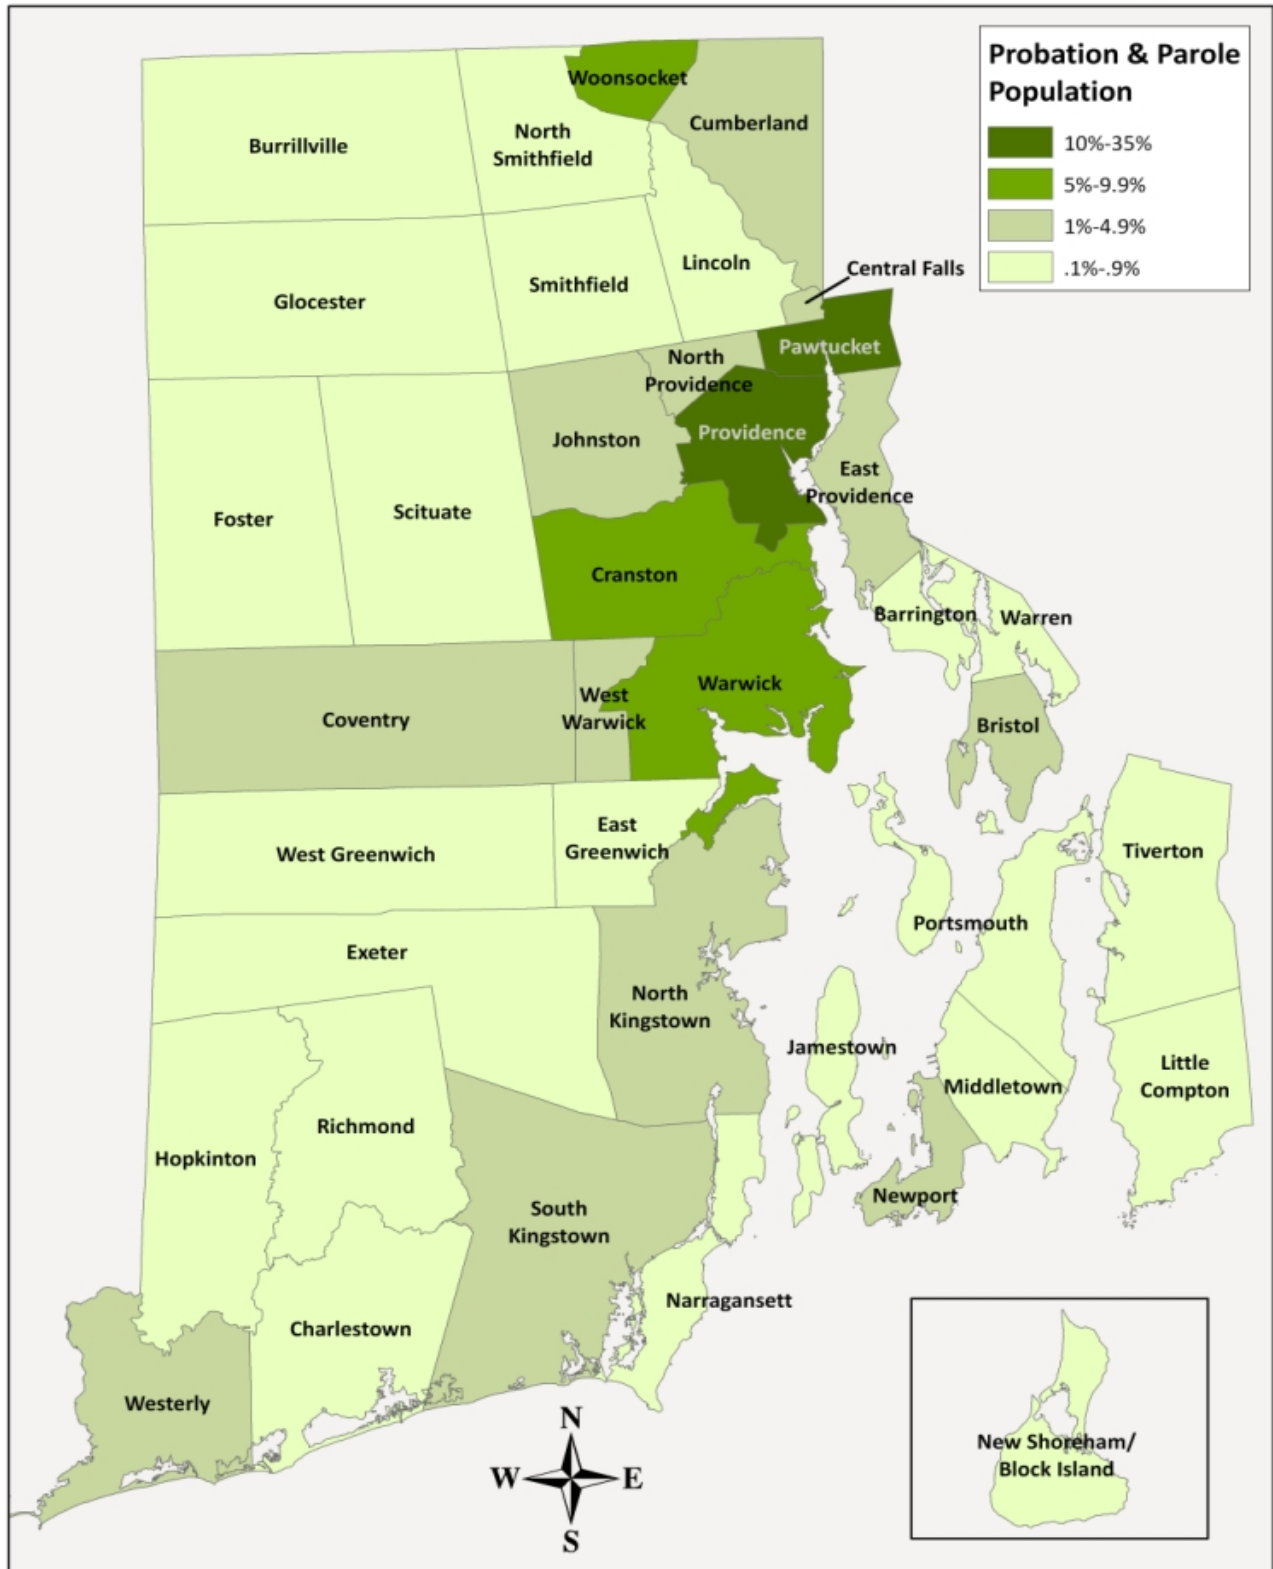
Probation & Parole Population

10%-35%
5%-9.9%
1%-4.9%
.1%-.9%

Woonsocket
Burrillville
North Smithfield
Cumberland
Glocester
Smithfield
Lincoln
Central Falls
Pawtucket
North Providence
Johnston
Providence
East Providence
Foster
Scituate
Cranston
Barrington
Warren
Coventry
West Warwick
Warwick
Bristol
West Greenwich
East Greenwich
Tiverton
Portsmouth
Exeter
North Kingstown
Jamestown
Middletown
Little Compton
Richmond
Hopkinton
Newport
South Kingstown
Narragansett
Charlestown
Westerly
New Shoreham/ Block Island
N
W
E
S